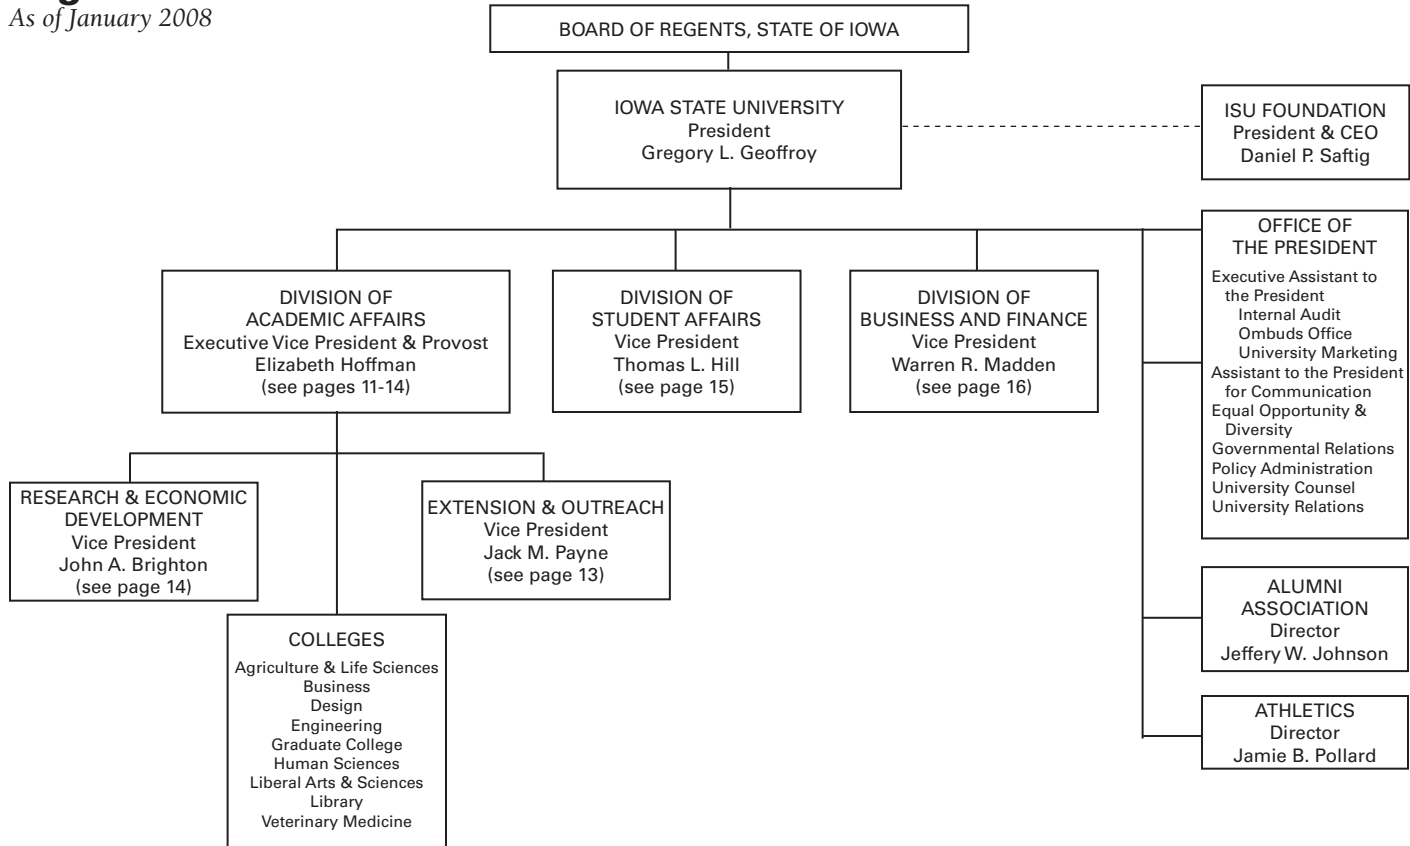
As of January 2008

BOARD OF REGENTS, STATE OF IOWA

IOWA STATE UNIVERSITY
President
Gregory L. Geoffroy

ISU FOUNDATION
President & CEO
Daniel P. Saftig

DIVISION OF
ACADEMIC AFFAIRS
Executive Vice President & Provost
Elizabeth Hoffman
(see pages 11-14)

DIVISION OF
STUDENT AFFAIRS
Vice President
Thomas L. Hill
(see page 15)

DIVISION OF
BUSINESS AND FINANCE
Vice President
Warren R. Madden
(see page 16)

OFFICE OF
THE PRESIDENT
Executive Assistant to the President
Internal Audit
Ombuds Office
University Marketing
Assistant to the President for Communication
Equal Opportunity & Diversity
Governmental Relations
Policy Administration
University Counsel
University Relations

RESEARCH & ECONOMIC
DEVELOPMENT
Vice President
John A. Brighton
(see page 14)

EXTENSION & OUTREACH
Vice President
Jack M. Payne
(see page 13)

COLLEGES
Agriculture & Life Sciences
Business
Design
Engineering
Graduate College
Human Sciences
Liberal Arts & Sciences
Library
Veterinary Medicine

ALUMNI
ASSOCIATION
Director
Jeffery W. Johnson

ATHLETICS
Director
Jamie B. Pollard